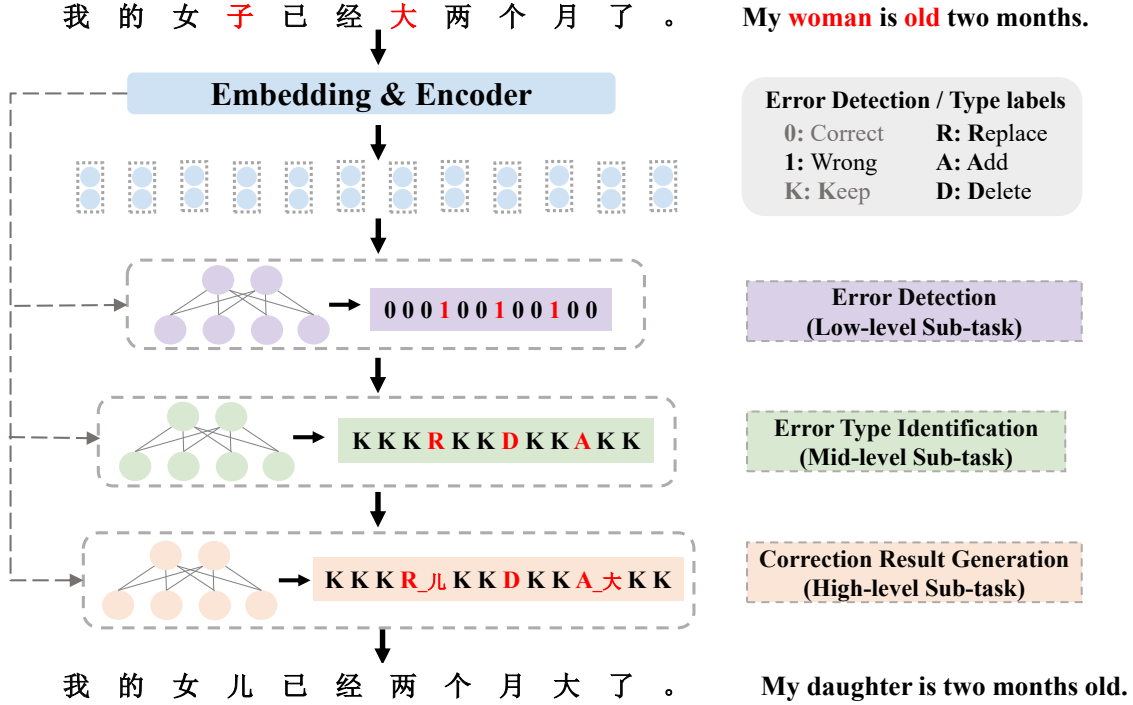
我 的 女 子 已 经 大 两 个 月 了 。

My woman is old two months.

Embedding & Encoder

Error Detection / Type labels

0: Correct
1: Wrong
K: Keep

R: Replace
A: Add
D: Delete

0 0 0 1 0 0 1 0 0 1 0 0

Error Detection
(Low-level Sub-task)

K K K R K K D K K A K K

Error Type Identification
(Mid-level Sub-task)

K K K R_儿 K K D K K A_大 K K

Correction Result Generation
(High-level Sub-task)

我 的 女 儿 已 经 两 个 月 大 了 。

My daughter is two months old.